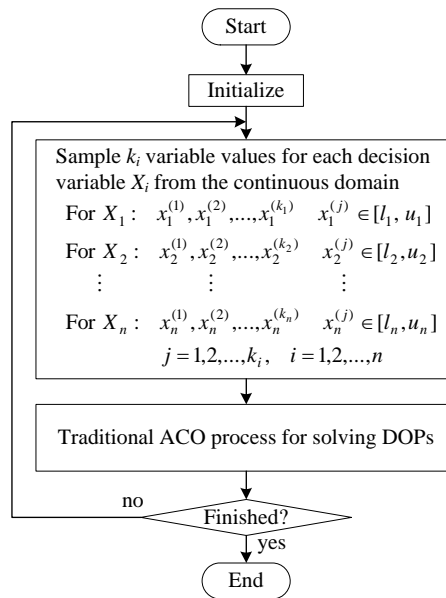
Start

Initialize

Sample $k_i$ variable values for each decision variable $X_i$ from the continuous domain

For $X_1$: $x_1^{(1)}, x_1^{(2)}, ..., x_1^{(k_1)}$ $x_1^{(j)} \in [l_1, u_1]$

For $X_2$: $x_2^{(1)}, x_2^{(2)}, ..., x_2^{(k_2)}$ $x_2^{(j)} \in [l_2, u_2]$

$\vdots$ $\vdots$ $\vdots$

For $X_n$: $x_n^{(1)}, x_n^{(2)}, ..., x_n^{(k_n)}$ $x_n^{(j)} \in [l_n, u_n]$

$j = 1,2,...,k_i, \quad i = 1,2,...,n$

Traditional ACO process for solving DOPs

no

Finished?

yes

End